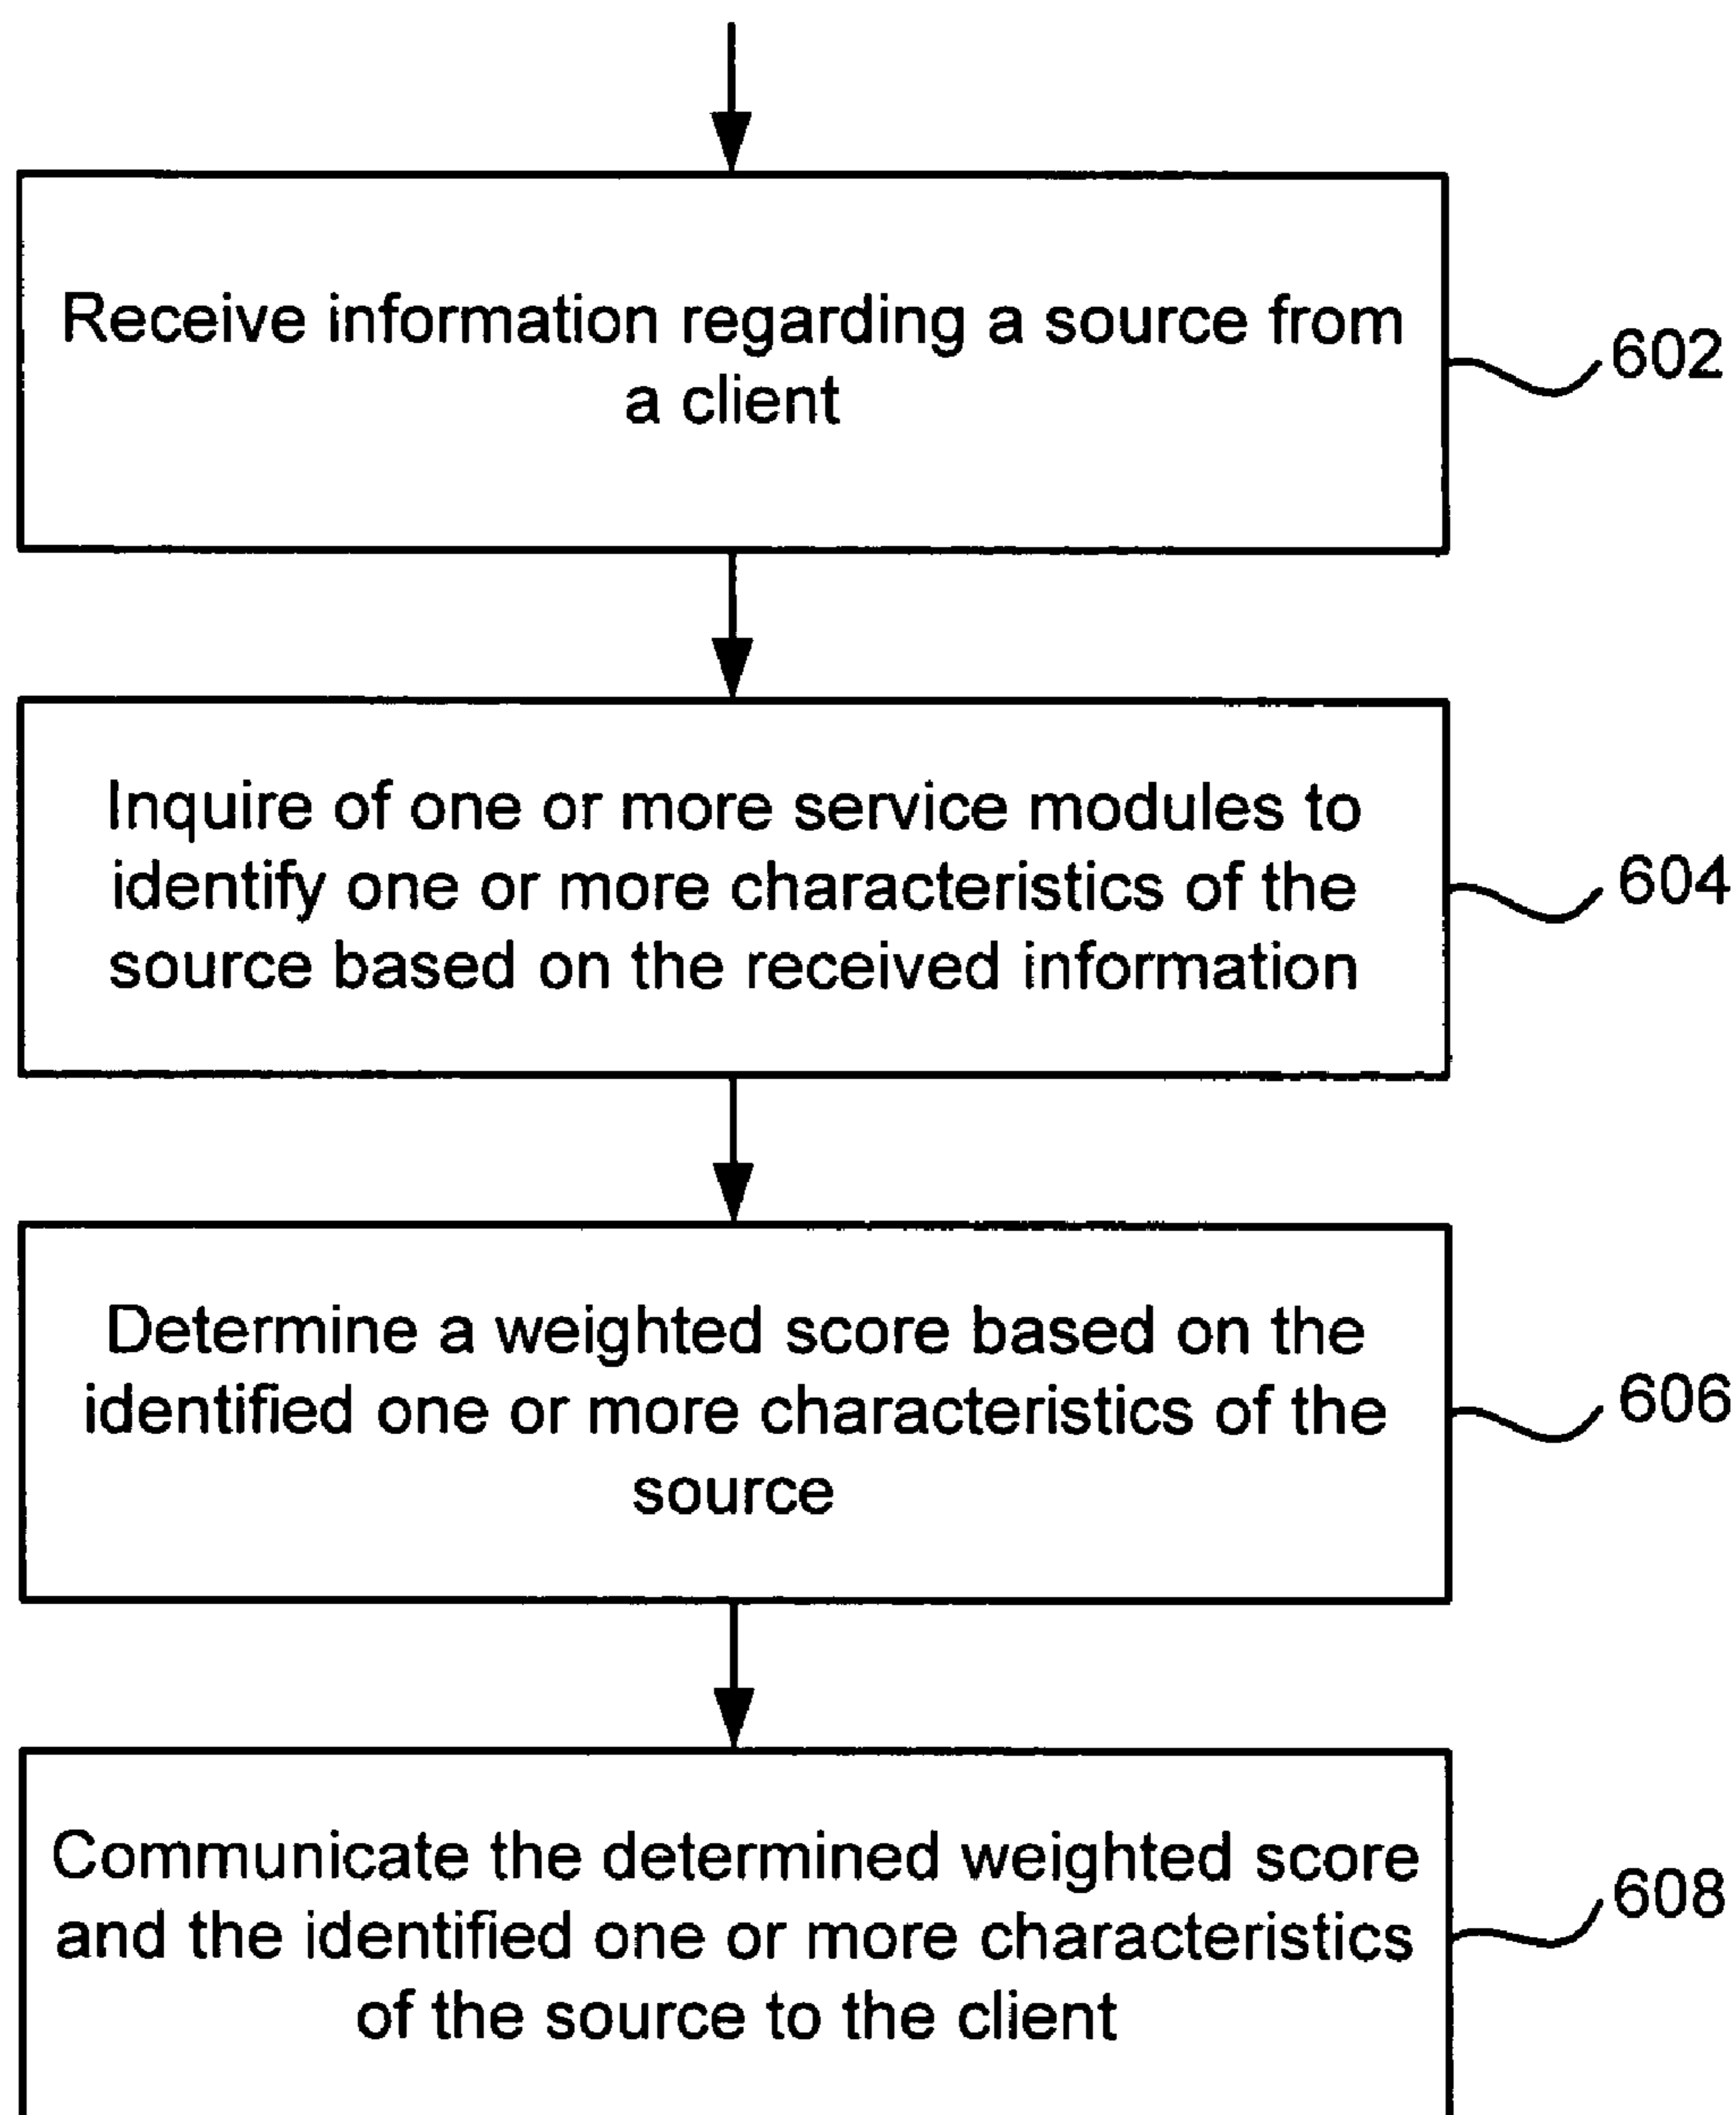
Receive information regarding a source from a client

602

Inquire of one or more service modules to identify one or more characteristics of the source based on the received information

604

Determine a weighted score based on the identified one or more characteristics of the source

606

Communicate the determined weighted score and the identified one or more characteristics of the source to the client

608